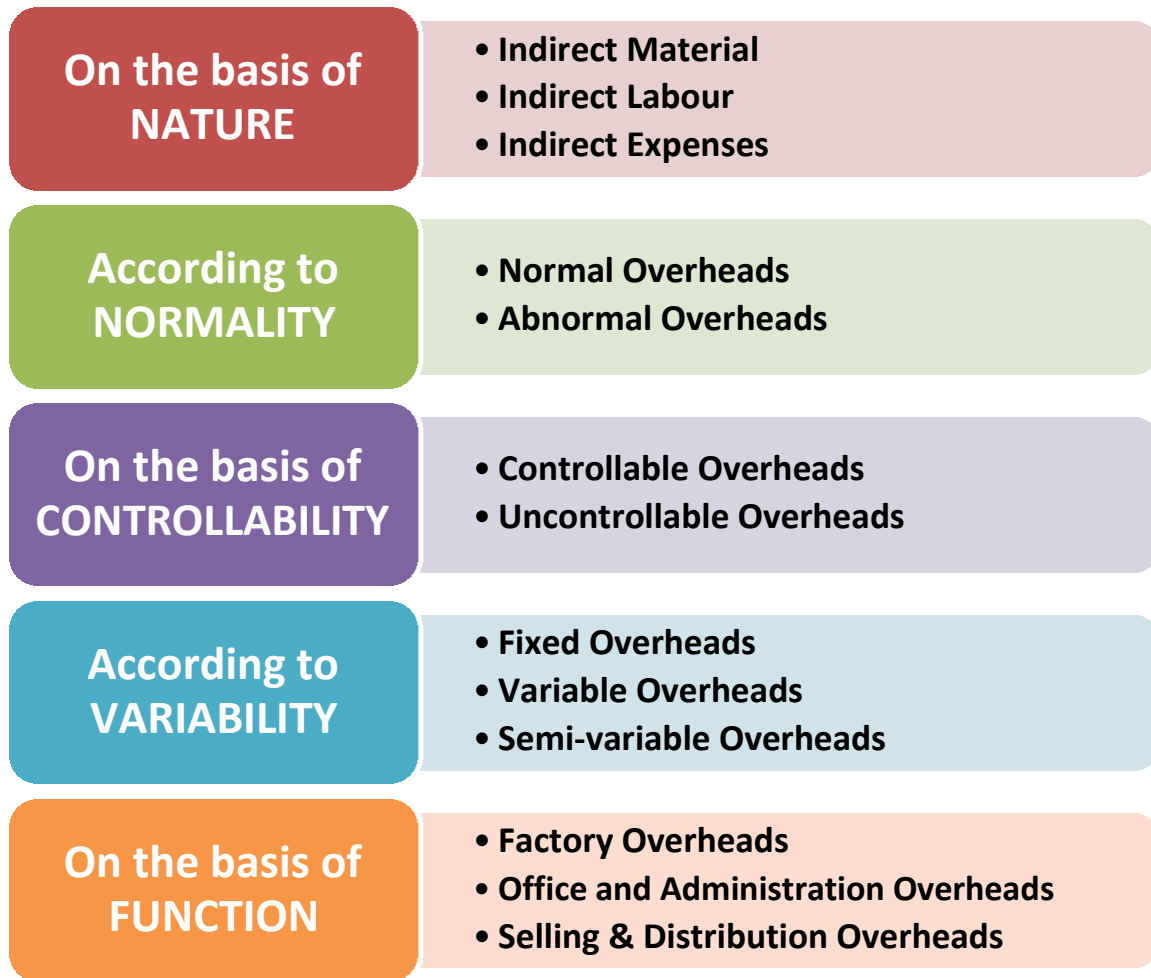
On the basis of NATURE

• Indirect Material
• Indirect Labour
• Indirect Expenses

According to NORMALITY

• Normal Overheads
• Abnormal Overheads

On the basis of CONTROLLABILITY

• Controllable Overheads
• Uncontrollable Overheads

According to VARIABILITY

• Fixed Overheads
• Variable Overheads
• Semi-variable Overheads

On the basis of FUNCTION

• Factory Overheads
• Office and Administration Overheads
• Selling & Distribution Overheads